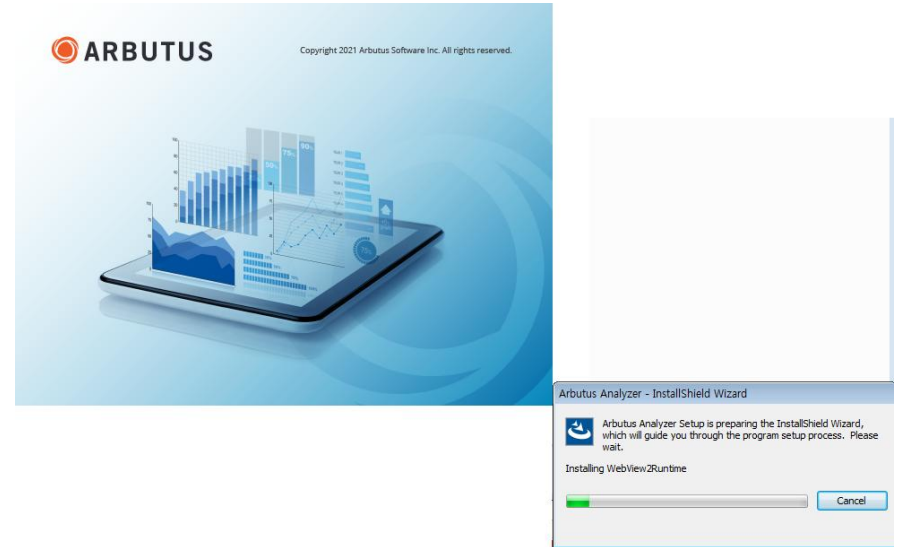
ARBUTUS

Copyright 2021 Arbutus Software Inc. All rights reserved.

Arbutus Analyzer - InstallShield Wizard

Arbutus Analyzer Setup is preparing the InstallShield Wizard, which will guide you through the program setup process. Please wait.

Installing WebView2Runtime

Cancel